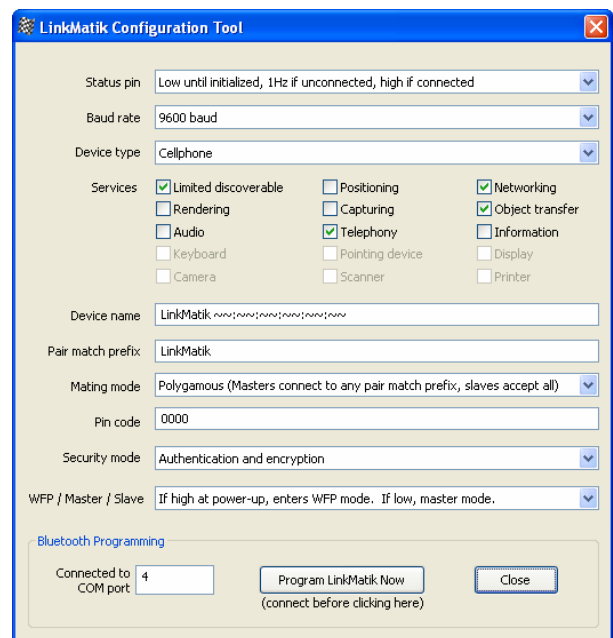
LinkMatik Configuration Tool

Status pin Low until initialized, 1Hz if unconnected, high if connected

Baud rate 9600 baud

Device type Cellphone

Services
Limited discoverable
Positioning
Networking
Rendering
Capturing
Object transfer
Audio
Telephony
Information
Keyboard
Pointing device
Display
Camera
Scanner
Printer

Device name LinkMatik ~~:~~:~~:~~:~~:~~

Pair match prefix LinkMatik

Mating mode Polygamous (Masters connect to any pair match prefix, slaves accept all)

Pin code 0000

Security mode Authentication and encryption

WFP / Master / Slave If high at power-up, enters WFP mode. If low, master mode.

Bluetooth Programming

Connected to COM port 4

Program LinkMatik Now
(connect before clicking here)

Close